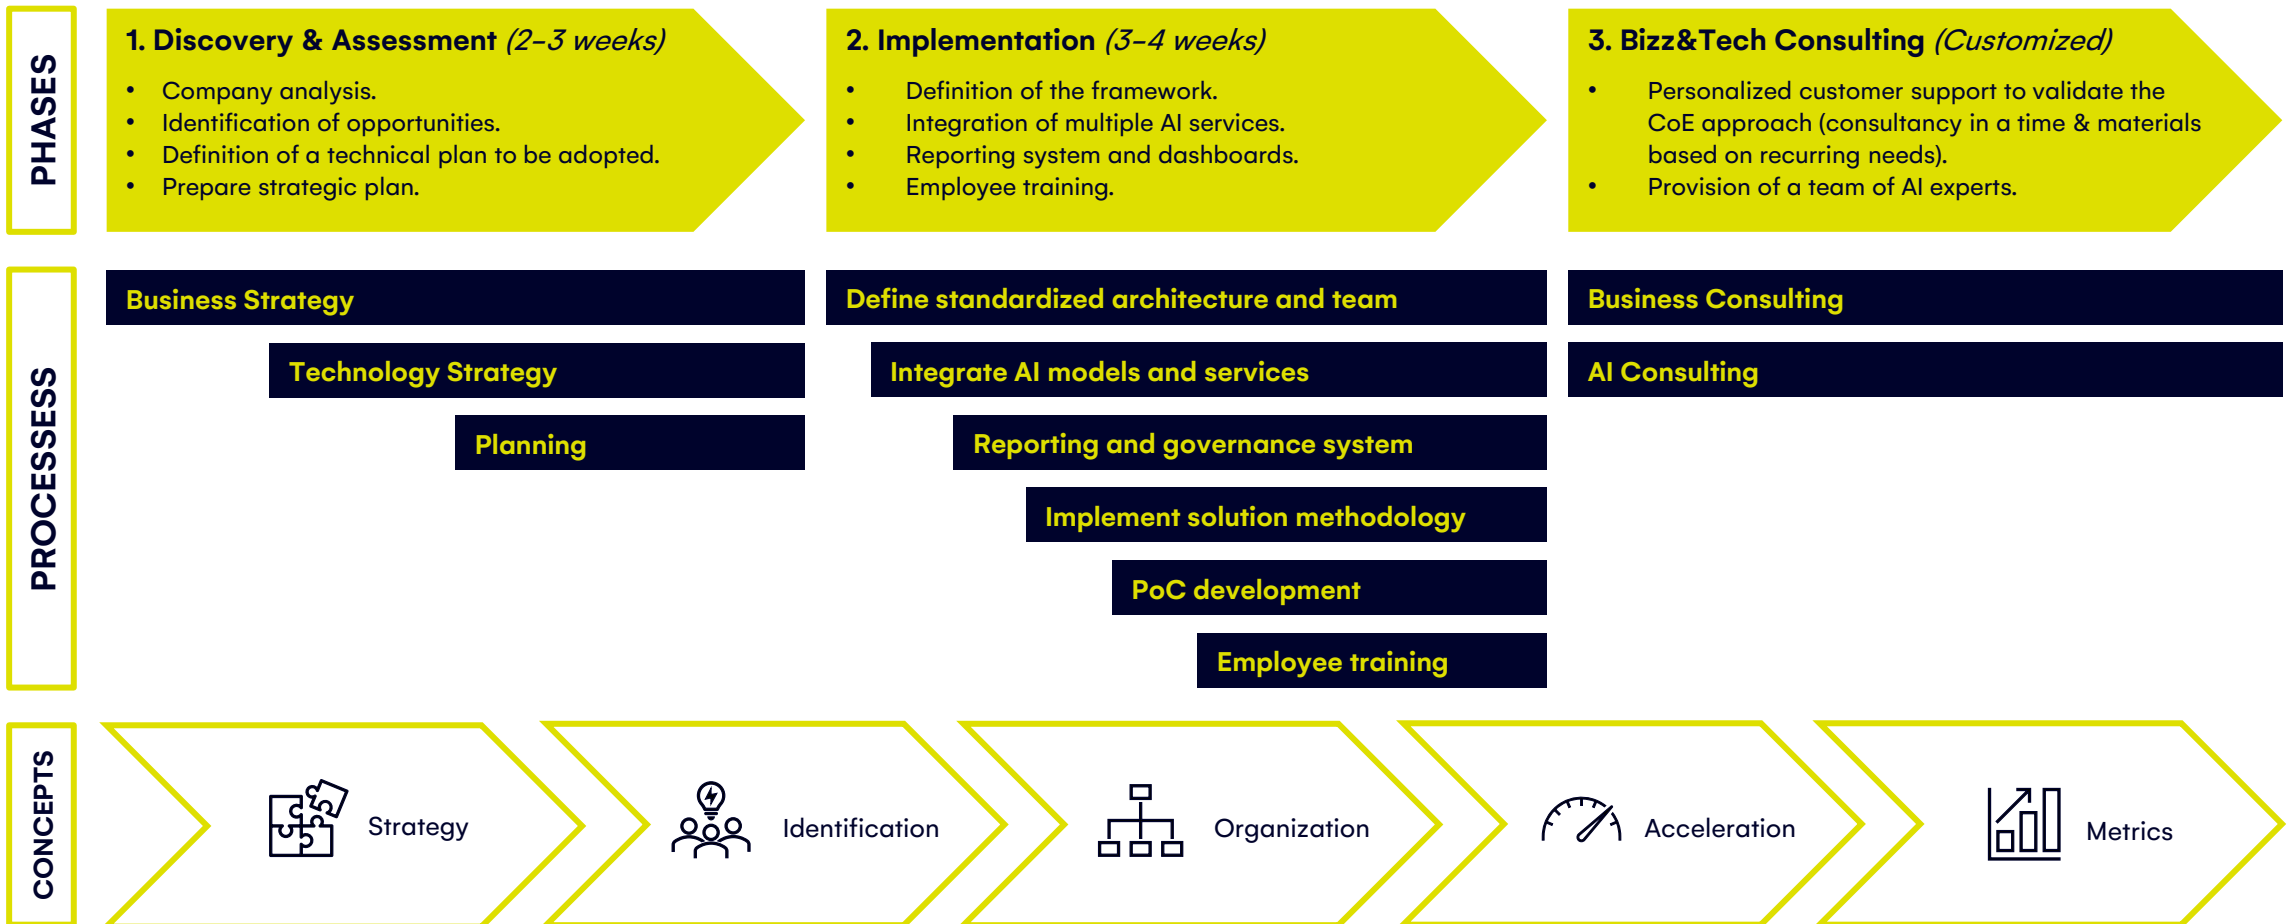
PHASES

1. Discovery & Assessment (2-3 weeks)
- Company analysis.
- Identification of opportunities.
- Definition of a technical plan to be adopted.
- Prepare strategic plan.

2. Implementation (3-4 weeks)
- Definition of the framework.
- Integration of multiple AI services.
- Reporting system and dashboards.
- Employee training.

3. Bizz&Tech Consulting (Customized)
- Personalized customer support to validate the CoE approach (consultancy in a time & materials based on recurring needs).
- Provision of a team of AI experts.

PROCESSESS

Business Strategy
Technology Strategy
Planning

Define standardized architecture and team
Integrate AI models and services
Reporting and governance system
Implement solution methodology
PoC development
Employee training

Business Consulting
AI Consulting

CONCEPTS

Strategy
Identification
Organization
Acceleration
Metrics